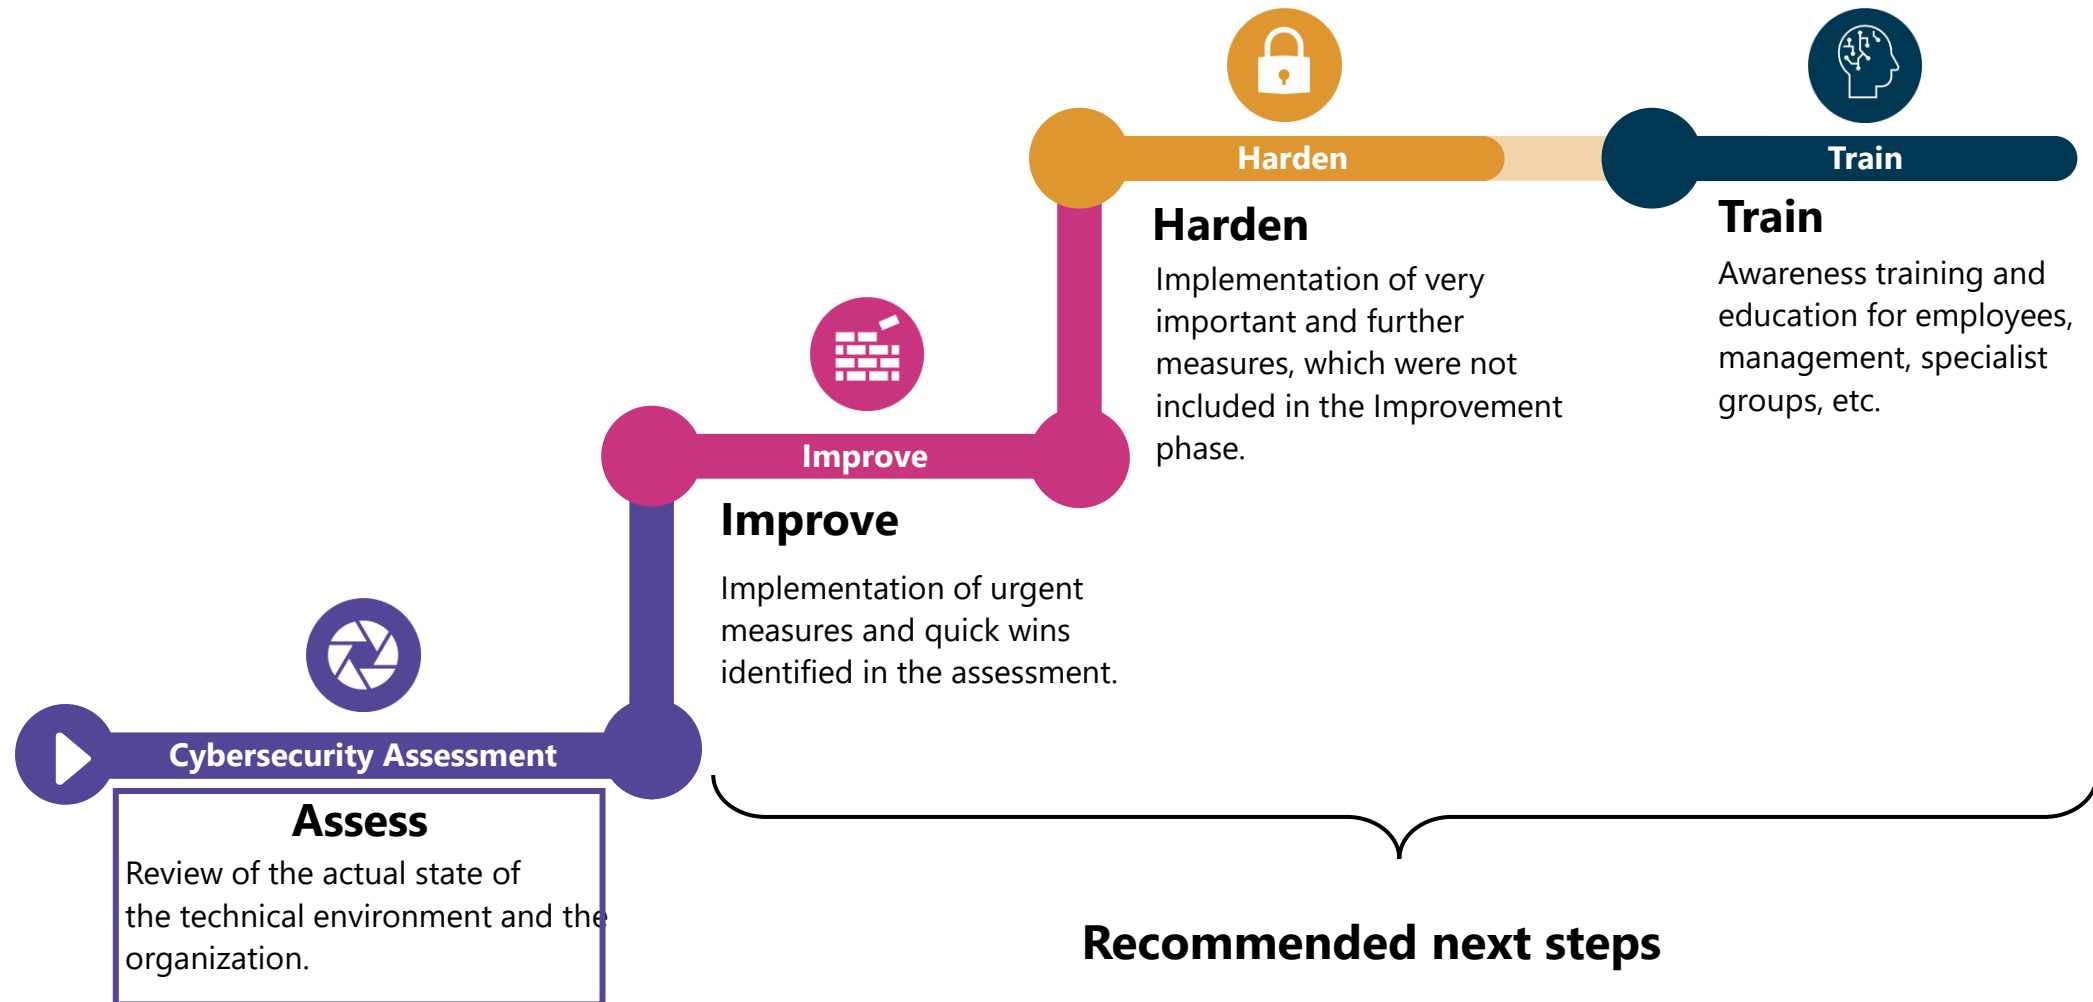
Harden

Train

Harden
Implementation of very important and further measures, which were not included in the Improvement phase.

Train
Awareness training and education for employees, management, specialist groups, etc.

Improve

Improve
Implementation of urgent measures and quick wins identified in the assessment.

Cybersecurity Assessment

Assess
Review of the actual state of the technical environment and the organization.

Recommended next steps